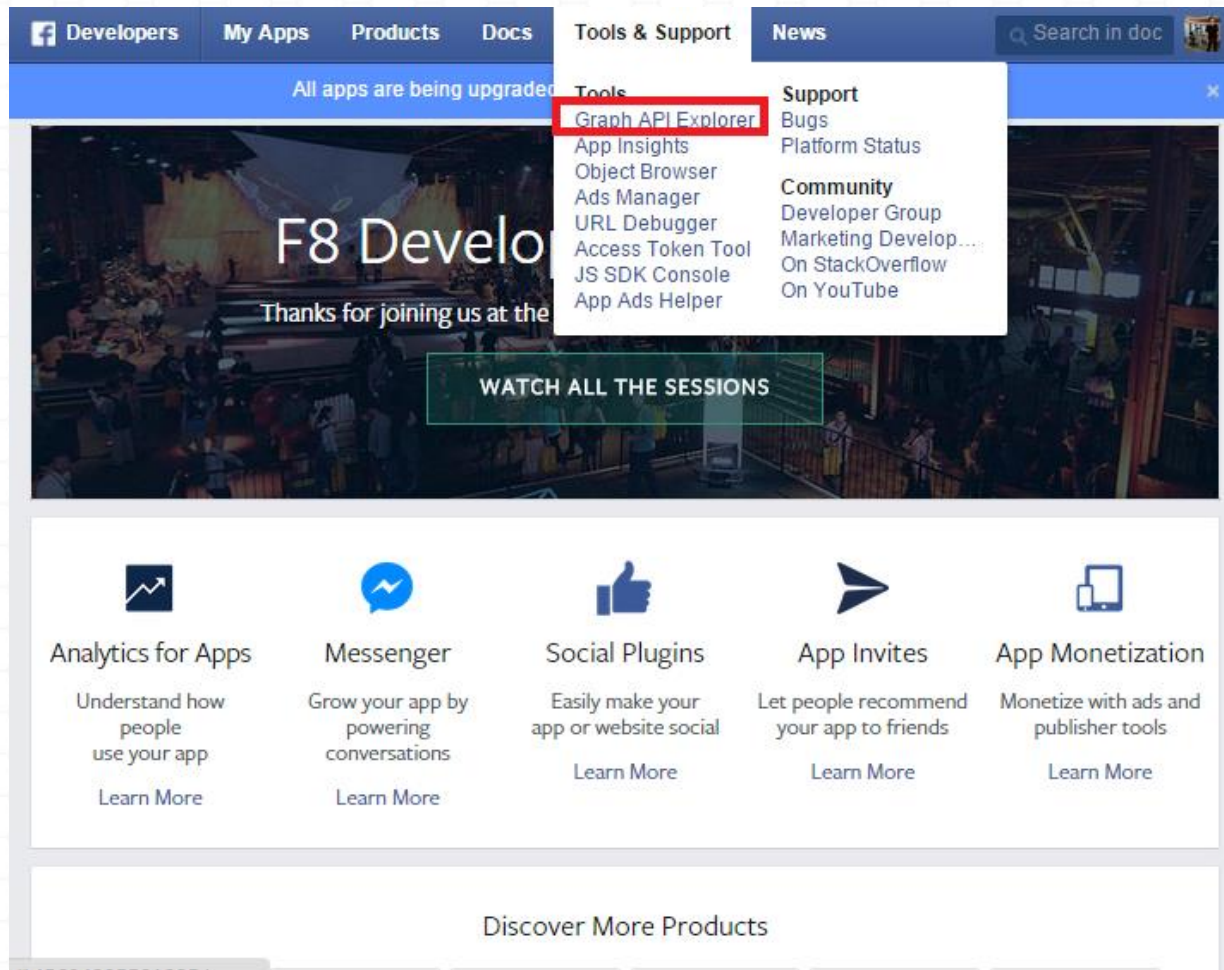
Developers My Apps Products Docs Tools & Support News Search in doc

All apps are being upgraded

Tools
Graph API Explorer
App Insights
Object Browser
Ads Manager
URL Debugger
Access Token Tool
JS SDK Console
App Ads Helper

Support
Bugs
Platform Status

Community
Developer Group
Marketing Develop…
On StackOverflow
On YouTube

F8 Develop

Thanks for joining us at the

WATCH ALL THE SESSIONS

Analytics for Apps
Understand how people use your app
Learn More

Messenger
Grow your app by powering conversations
Learn More

Social Plugins
Easily make your app or website social
Learn More

App Invites
Let people recommend your app to friends
Learn More

App Monetization
Monetize with ads and publisher tools
Learn More

Discover More Products